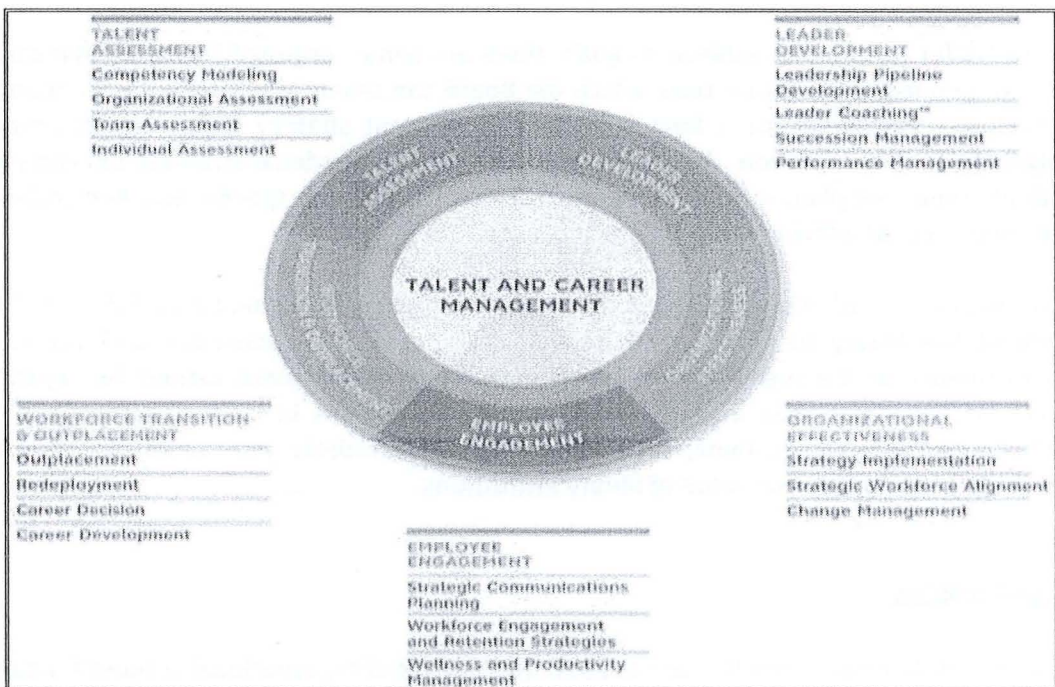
TALENT ASSESSMENT
Competency Modeling
Organizational Assessment
Team Assessment
Individual Assessment

LEADER DEVELOPMENT
Leadership Pipeline Development
Leader Coaching*
Succession Management
Performance Management

TALENT ASSESSMENT
LEADER DEVELOPMENT
TALENT AND CAREER MANAGEMENT
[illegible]
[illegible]
EMPLOYEE ENGAGEMENT

WORKFORCE TRANSITION & OUTPLACEMENT
Outplacement
Redeployment
Career Decision
Career Development

ORGANIZATIONAL EFFECTIVENESS
Strategy Implementation
Strategic Workforce Alignment
Change Management

EMPLOYEE ENGAGEMENT
Strategic Communications Planning
Workforce Engagement and Retention Strategies
Wellness and Productivity Management